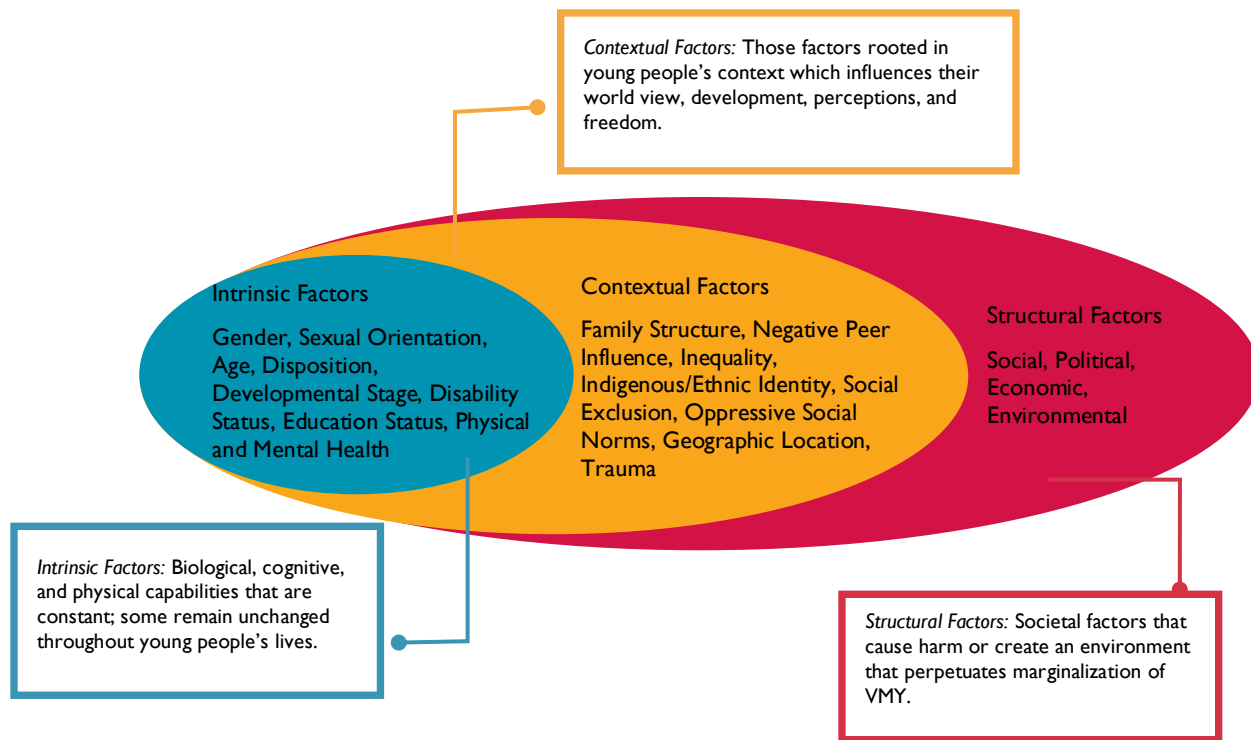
*Contextual Factors:* Those factors rooted in young people's context which influences their world view, development, perceptions, and freedom.

Intrinsic Factors

Gender, Sexual Orientation, Age, Disposition, Developmental Stage, Disability Status, Education Status, Physical and Mental Health

Contextual Factors

Family Structure, Negative Peer Influence, Inequality, Indigenous/Ethnic Identity, Social Exclusion, Oppressive Social Norms, Geographic Location, Trauma

Structural Factors

Social, Political, Economic, Environmental

*Intrinsic Factors:* Biological, cognitive, and physical capabilities that are constant; some remain unchanged throughout young people's lives.

*Structural Factors:* Societal factors that cause harm or create an environment that perpetuates marginalization of VMY.